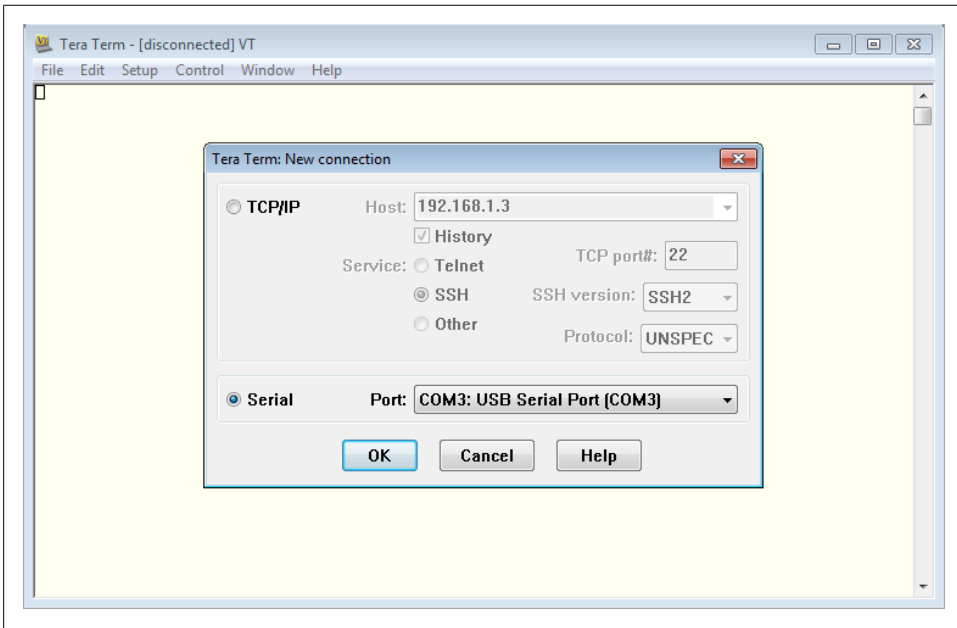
Tera Term - [disconnected] VT

File Edit Setup Control Window Help

Tera Term: New connection

TCP/IP Host: 192.168.1.3

History

Service: Telnet TCP port#: 22

SSH SSH version: SSH2

Other Protocol: UNSPEC

Serial Port: COM3: USB Serial Port (COM3)

OK Cancel Help